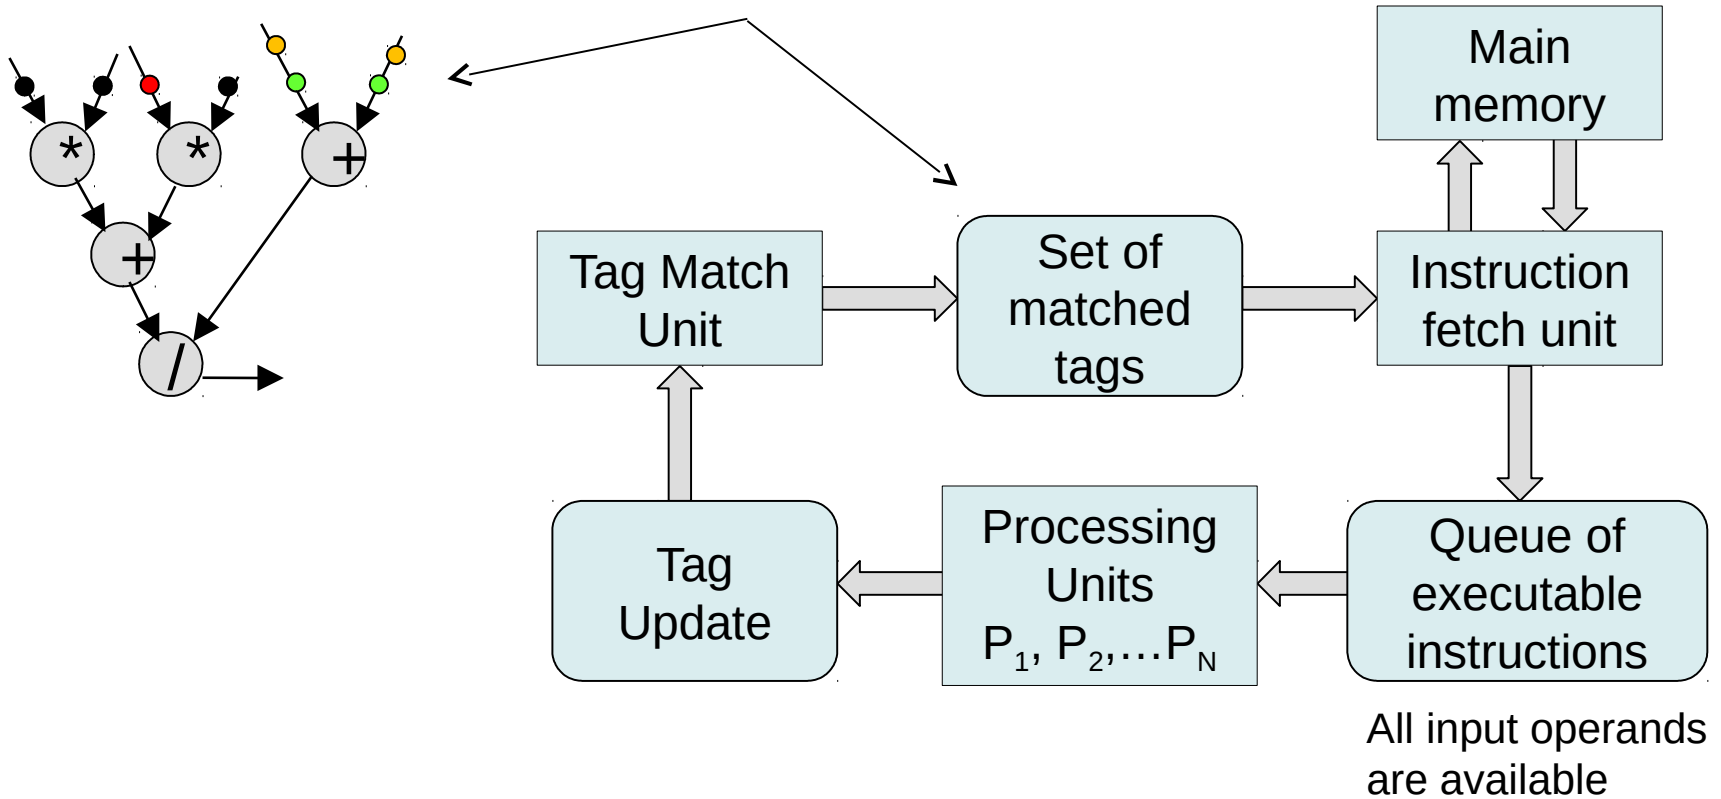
*

*

+

+

/

Main memory

Tag Match Unit

Set of matched tags

Instruction fetch unit

Tag Update

Processing Units $P_1, P_2, \ldots P_N$

Queue of executable instructions

All input operands are available